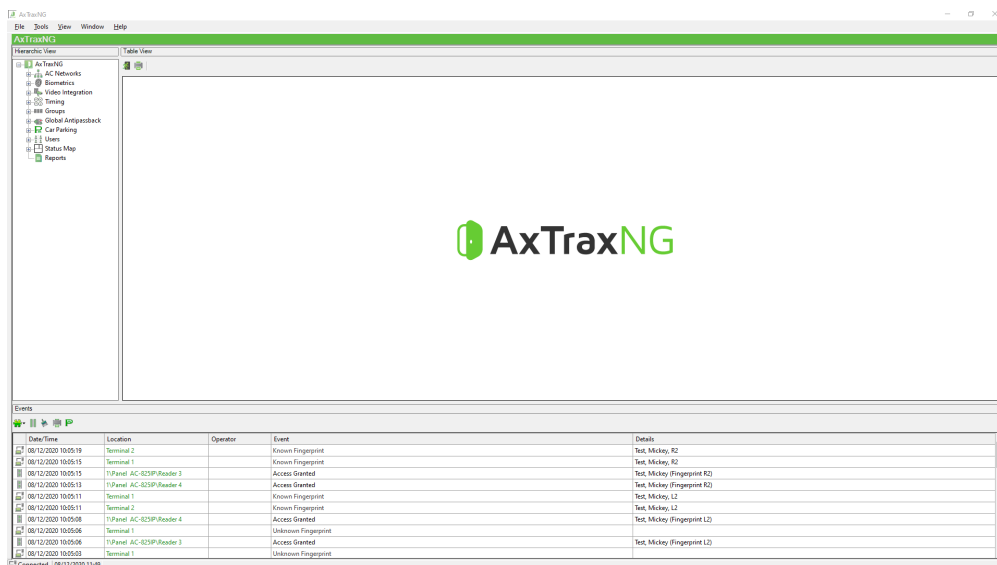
AxTraxNG

File Tools View Window Help

AxTraxNG

Hierarchic View

Table View

AxTraxNG
AC Networks
Biometrics
Video Integration
Timing
Groups
Global Antipassback
Car Parking
Users
Status Map
Reports

AxTraxNG

Events

| Date/Time | Location | Operator | Event | Details |
|---|---|---|---|---|
| 08/12/2020 10:05:19 | Terminal 2 | | Known Fingerprint | Test, Mickey, R2 |
| 08/12/2020 10:05:15 | Terminal 1 | | Known Fingerprint | Test, Mickey, R2 |
| 08/12/2020 10:05:15 | 1\Panel AC-825IP\Reader 3 | | Access Granted | Test, Mickey (Fingerprint R2) |
| 08/12/2020 10:05:13 | 1\Panel AC-825IP\Reader 4 | | Access Granted | Test, Mickey (Fingerprint R2) |
| 08/12/2020 10:05:11 | Terminal 1 | | Known Fingerprint | Test, Mickey, L2 |
| 08/12/2020 10:05:11 | Terminal 2 | | Known Fingerprint | Test, Mickey, L2 |
| 08/12/2020 10:05:08 | 1\Panel AC-825IP\Reader 4 | | Access Granted | Test, Mickey (Fingerprint L2) |
| 08/12/2020 10:05:06 | Terminal 1 | | Unknown Fingerprint | |
| 08/12/2020 10:05:06 | 1\Panel AC-825IP\Reader 3 | | Access Granted | Test, Mickey (Fingerprint L2) |
| 08/12/2020 10:05:03 | Terminal 1 | | Unknown Fingerprint | |

Connected 08/12/2020 11:49